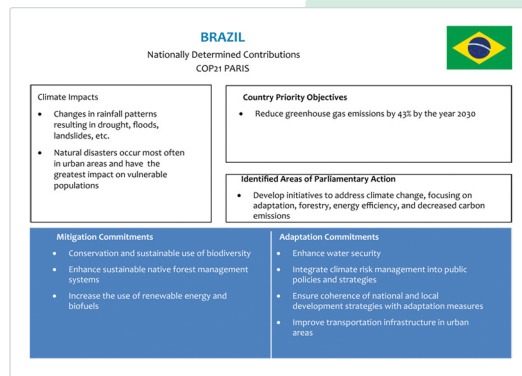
BRAZIL

Nationally Determined Contributions

COP21 PARIS

Climate Impacts

- Changes in rainfall patterns resulting in drought, floods, landslides, etc.
- Natural disasters occur most often in urban areas and have the greatest impact on vulnerable populations

Country Priority Objectives

- Reduce greenhouse gas emissions by 43% by the year 2030

Identified Areas of Parliamentary Action

- Develop initiatives to address climate change, focusing on adaptation, forestry, energy efficiency, and decreased carbon emissions

Mitigation Commitments

- Conservation and sustainable use of biodiversity
- Enhance sustainable native forest management systems
- Increase the use of renewable energy and biofuels

Adaptation Commitments

- Enhance water security
- Integrate climate risk management into public policies and strategies
- Ensure coherence of national and local development strategies with adaptation measures
- Improve transportation infrastructure in urban areas